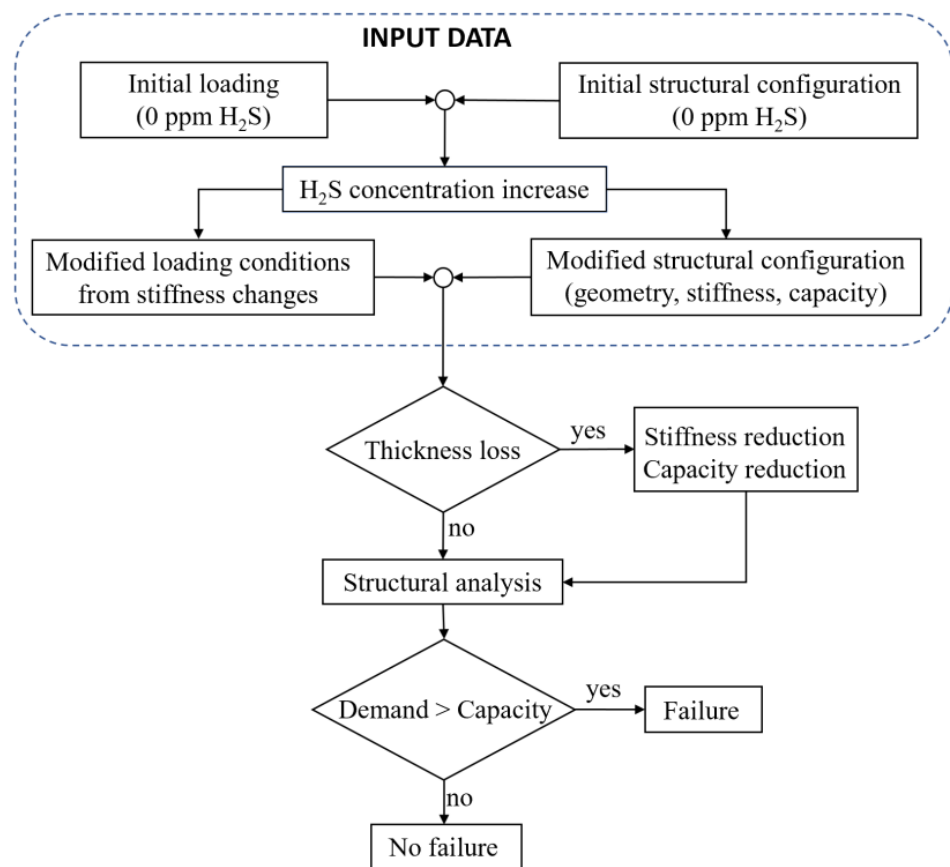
INPUT DATA

Initial loading (0 ppm $H_2S$)

Initial structural configuration (0 ppm $H_2S$)

$H_2S$ concentration increase

Modified loading conditions from stiffness changes

Modified structural configuration (geometry, stiffness, capacity)

Thickness loss

yes

Stiffness reduction
Capacity reduction

no

Structural analysis

Demand > Capacity

yes

Failure

no

No failure